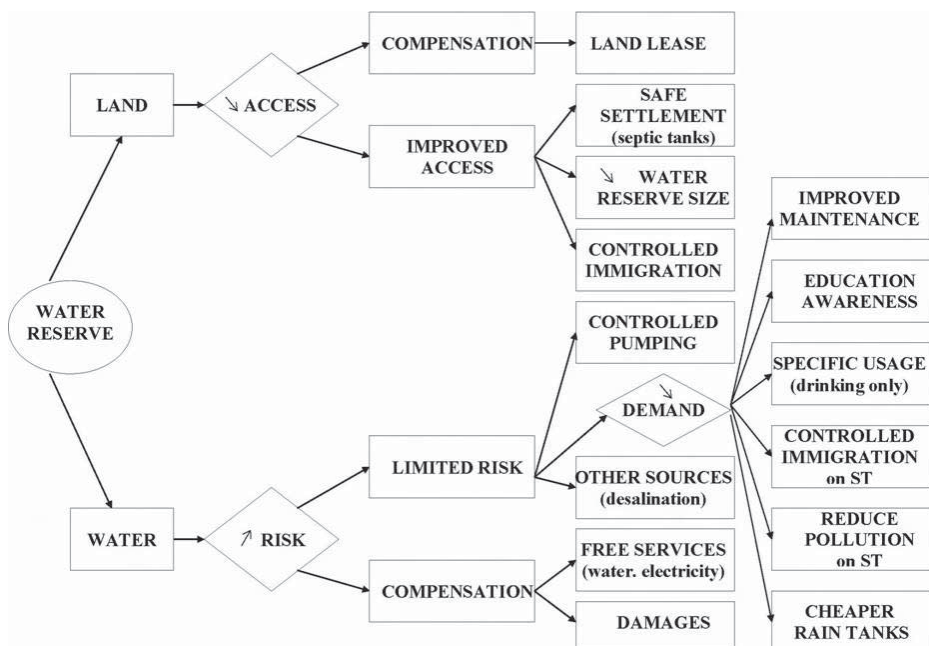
WATER RESERVE

LAND

↘ ACCESS

COMPENSATION

LAND LEASE

IMPROVED ACCESS

SAFE SETTLEMENT (septic tanks)

↘ WATER RESERVE SIZE

CONTROLLED IMMIGRATION

WATER

↗ RISK

LIMITED RISK

CONTROLLED PUMPING

↘ DEMAND

IMPROVED MAINTENANCE

EDUCATION AWARENESS

SPECIFIC USAGE (drinking only)

CONTROLLED IMMIGRATION on ST

REDUCE POLLUTION on ST

CHEAPER RAIN TANKS

OTHER SOURCES (desalination)

COMPENSATION

FREE SERVICES (water. electricity)

DAMAGES